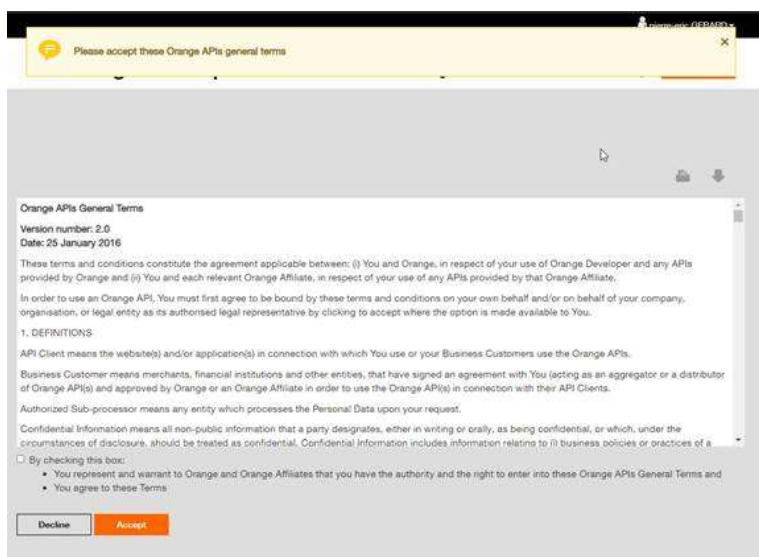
pierre-eric GERARD

Please accept these Orange APIs general terms

×

Orange APIs General Terms

Version number: 2.0
Date: 25 January 2016

These terms and conditions constitute the agreement applicable between: (i) You and Orange, in respect of your use of Orange Developer and any APIs provided by Orange and (ii) You and each relevant Orange Affiliate, in respect of your use of any APIs provided by that Orange Affiliate.

In order to use an Orange API, You must first agree to be bound by these terms and conditions on your own behalf and/or on behalf of your company, organisation, or legal entity as its authorised legal representative by clicking to accept where the option is made available to You.

1. DEFINITIONS

API Client means the website(s) and/or application(s) in connection with which You use or your Business Customers use the Orange APIs.

Business Customer means merchants, financial institutions and other entities, that have signed an agreement with You (acting as an aggregator or a distributor of Orange API(s) and approved by Orange or an Orange Affiliate in order to use the Orange API(s) in connection with their API Clients.

Authorized Sub-processor means any entity which processes the Personal Data upon your request.

Confidential Information means all non-public information that a party designates, either in writing or orally, as being confidential, or which, under the circumstances of disclosure, should be treated as confidential. Confidential Information includes information relating to (i) business policies or practices of a

By checking this box:
• You represent and warrant to Orange and Orange Affiliates that you have the authority and the right to enter into these Orange APIs General Terms and
• You agree to these Terms

Decline

Accept